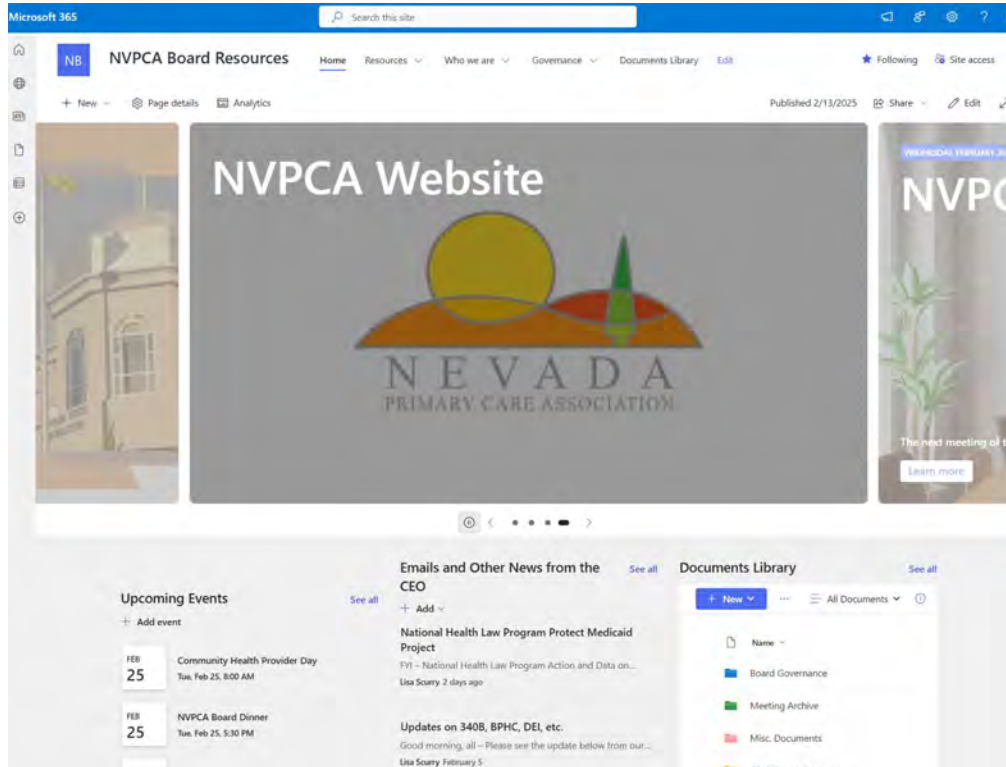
Microsoft 365

Search this site

NB

NVPCA Board Resources

Home Resources Who we are Governance Documents Library Edit

Following Site access

+ New Page details Analytics

Published 2/13/2025 Share Edit

NVPCA Website

NEVADA
PRIMARY CARE ASSOCIATION

WEDNESDAY FEBRUARY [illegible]

NVP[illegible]

The next meeting of t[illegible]

Learn more

Upcoming Events

See all

+ Add event

FEB
25
Community Health Provider Day
Tue, Feb 25, 8:00 AM

FEB
25
NVPCA Board Dinner
Tue, Feb 25, 5:30 PM

Emails and Other News from the CEO

See all

+ Add

National Health Law Program Protect Medicaid Project
FYI – National Health Law Program Action and Data on...
Lisa Scurry 2 days ago

Updates on 340B, BPHC, DEI, etc.
Good morning, all – Please see the update below from our...
Lisa Scurry February 5

Documents Library

See all

+ New

All Documents

Name

Board Governance

Meeting Archive

Misc. Documents